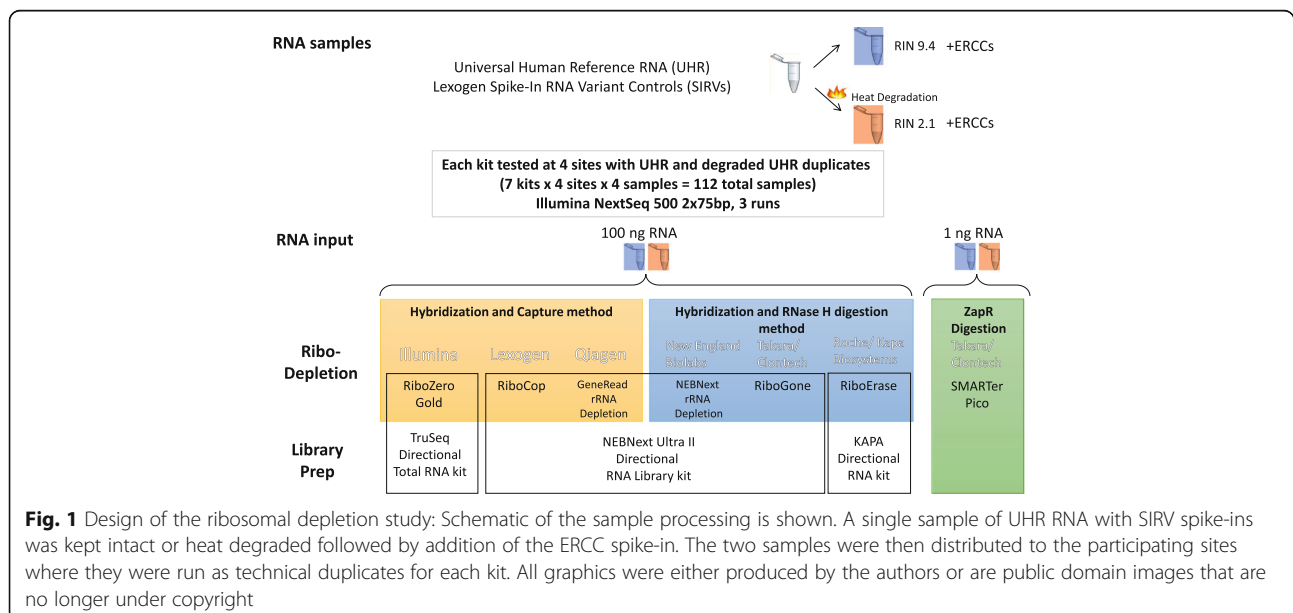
RNA samples

Universal Human Reference RNA (UHR)
Lexogen Spike-In RNA Variant Controls (SIRVs)

RIN 9.4 +ERCCs

Heat Degradation

RIN 2.1 +ERCCs

Each kit tested at 4 sites with UHR and degraded UHR duplicates
(7 kits x 4 sites x 4 samples = 112 total samples)
Illumina NextSeq 500 2x75bp, 3 runs

RNA input

100 ng RNA

1 ng RNA

Hybridization and Capture method

Hybridization and RNase H digestion method

ZapR Digestion

Ribo-Depletion

Illumina

Lexogen

Qiagen

New England Biolabs

Takara/ Clontech

Roche/ Kapa Biosystems

Takara/ Clontech

RiboZero Gold

RiboCop

GeneRead rRNA Depletion

NEBNext rRNA Depletion

RiboGone

RiboErase

SMARTer Pico

Library Prep

TruSeq Directional Total RNA kit

NEBNext Ultra II Directional RNA Library kit

KAPA Directional RNA kit

Fig. 1 Design of the ribosomal depletion study: Schematic of the sample processing is shown. A single sample of UHR RNA with SIRV spike-ins was kept intact or heat degraded followed by addition of the ERCC spike-in. The two samples were then distributed to the participating sites where they were run as technical duplicates for each kit. All graphics were either produced by the authors or are public domain images that are no longer under copyright